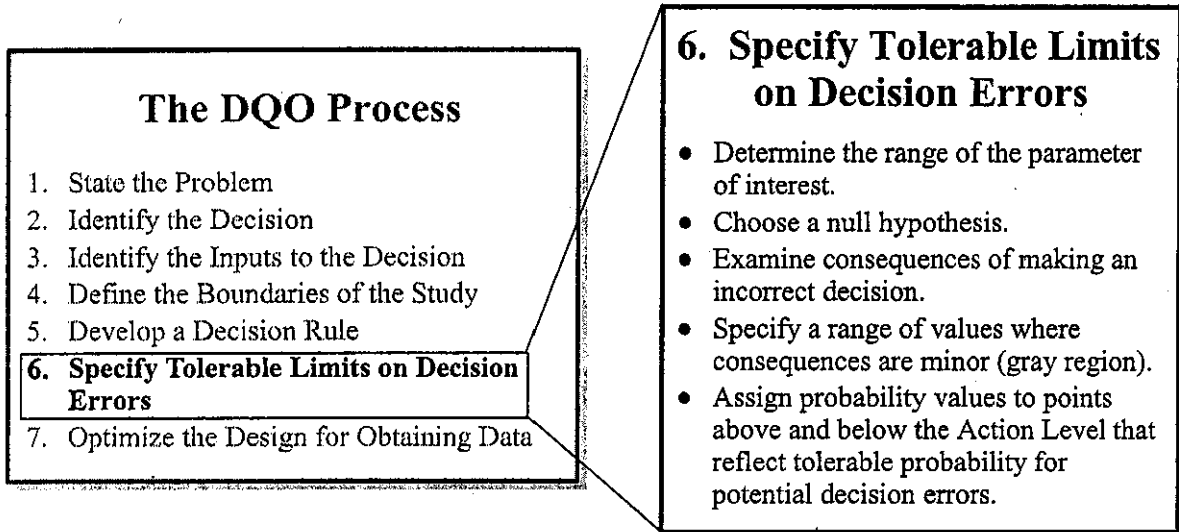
The DQO Process

1. State the Problem
2. Identify the Decision
3. Identify the Inputs to the Decision
4. Define the Boundaries of the Study
5. Develop a Decision Rule
6. Specify Tolerable Limits on Decision Errors
7. Optimize the Design for Obtaining Data

6. Specify Tolerable Limits on Decision Errors

- Determine the range of the parameter of interest.
- Choose a null hypothesis.
- Examine consequences of making an incorrect decision.
- Specify a range of values where consequences are minor (gray region).
- Assign probability values to points above and below the Action Level that reflect tolerable probability for potential decision errors.